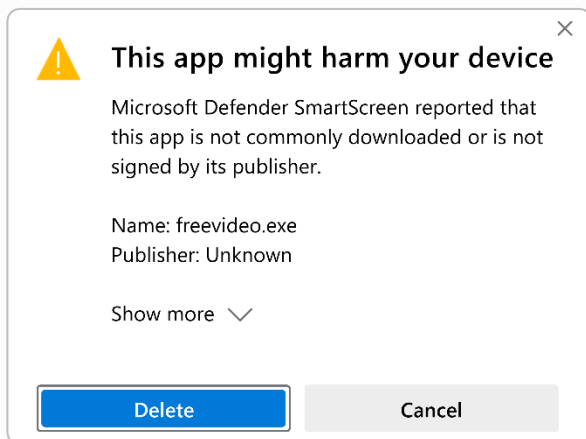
This app might harm your device

Microsoft Defender SmartScreen reported that this app is not commonly downloaded or is not signed by its publisher.

Name: freevideo.exe
Publisher: Unknown

Show more

Delete

Cancel